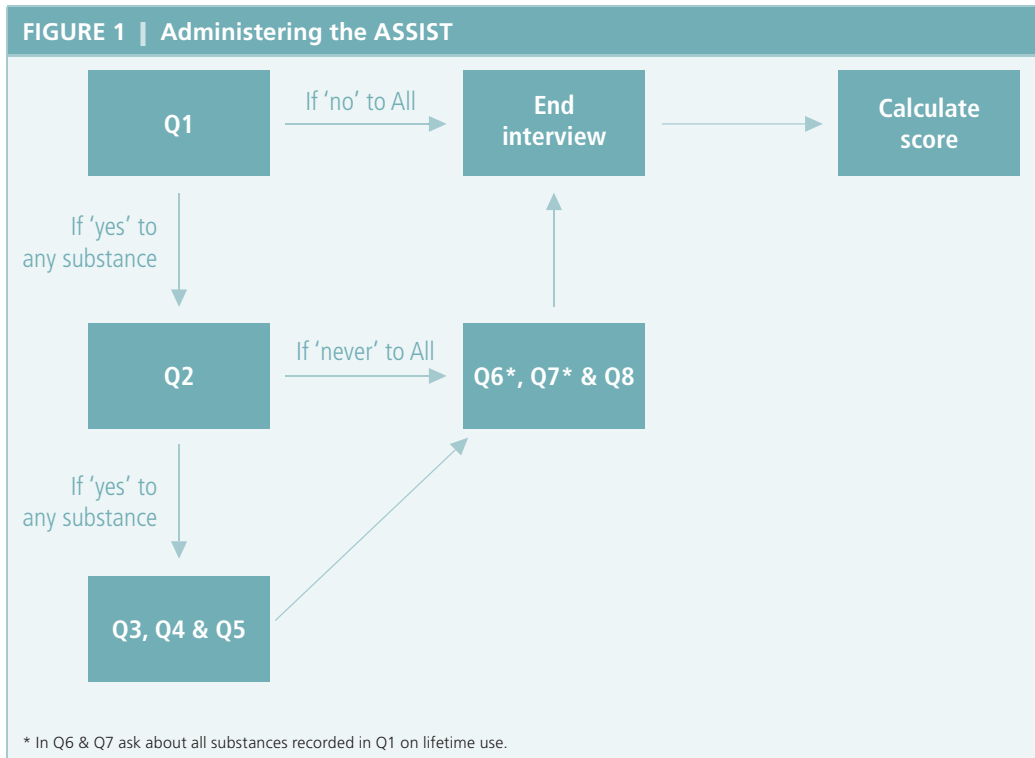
FIGURE 1 | Administering the ASSIST

Q1

If 'no' to All

End interview

Calculate score

If 'yes' to any substance

Q2

If 'never' to All

Q6*, Q7* & Q8

If 'yes' to any substance

Q3, Q4 & Q5

* In Q6 & Q7 ask about all substances recorded in Q1 on lifetime use.